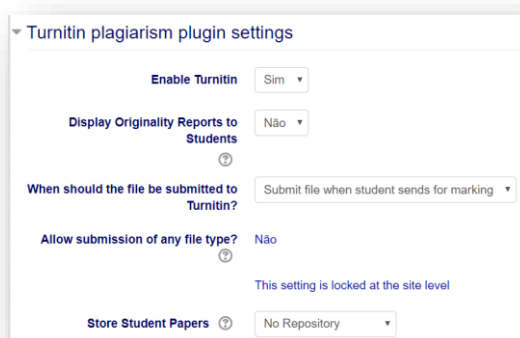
Turnitin plagiarism plugin settings

Enable Turnitin | Sim

Display Originality Reports to Students | Não

When should the file be submitted to Turnitin? | Submit file when student sends for marking

Allow submission of any file type? | Não

This setting is locked at the site level

Store Student Papers | No Repository